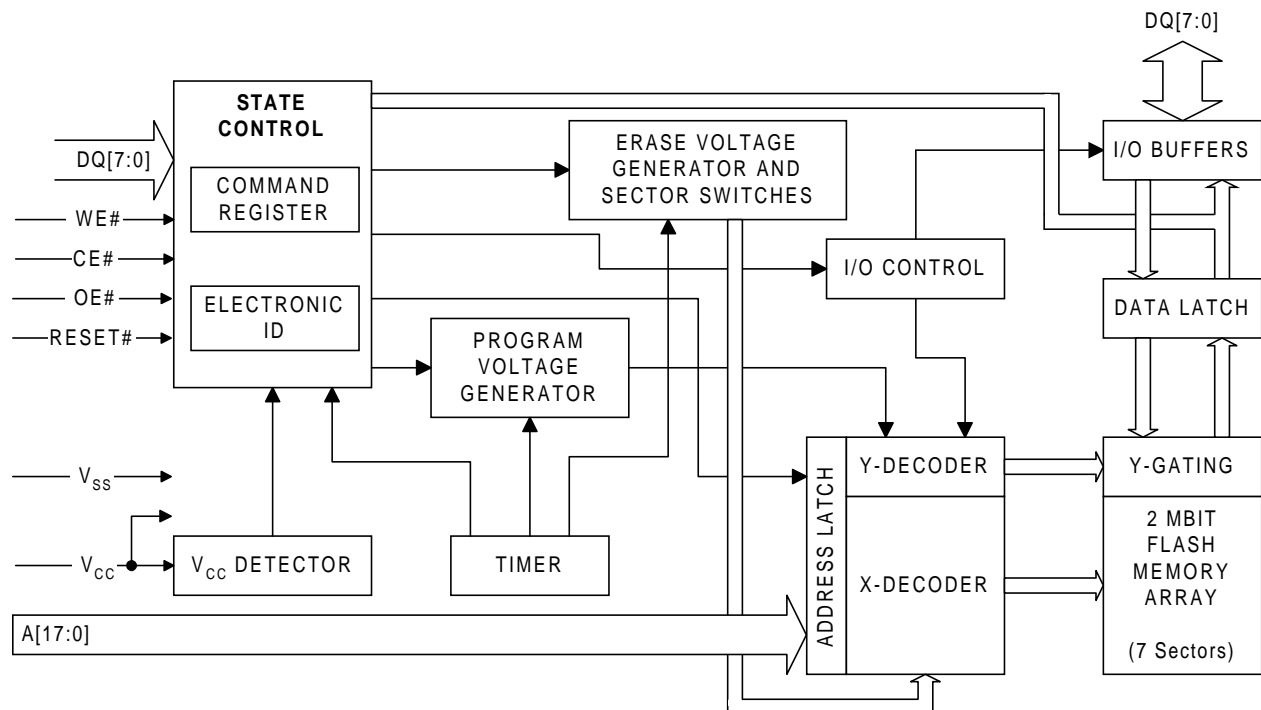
DQ[7:0]

STATE CONTROL

DQ[7:0]

COMMAND REGISTER

WE#

CE#

OE#

RESET#

ELECTRONIC ID

ERASE VOLTAGE GENERATOR AND SECTOR SWITCHES

I/O BUFFERS

I/O CONTROL

DATA LATCH

PROGRAM VOLTAGE GENERATOR

$V_{SS}$

$V_{CC}$

$V_{CC}$ DETECTOR

TIMER

ADDRESS LATCH

Y-DECODER

X-DECODER

Y-GATING

2 MBIT FLASH MEMORY ARRAY

(7 Sectors)

A[17:0]